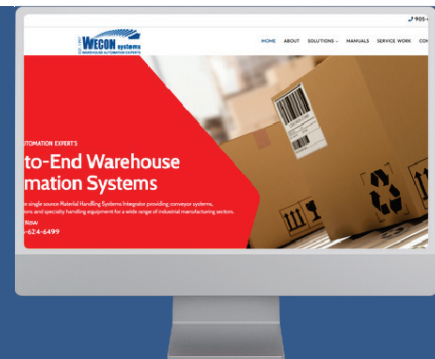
905-

WECON systems
WAREHOUSE AUTOMATION EXPERTS

HOME ABOUT SOLUTIONS MANUALS SERVICE WORK CON

UTOMATION EXPERTS

to-End Warehouse mation Systems

single source Material Handling Systems Integrator providing conveyor systems, ons and specialty handling equipment for a wide range of industrial manufacturing sectors.

Now
-624-6499